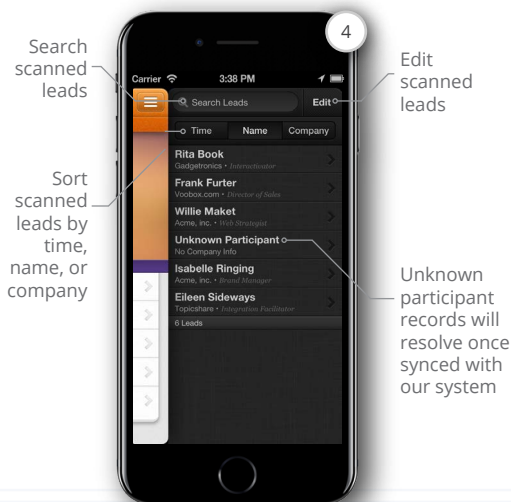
Search scanned leads

Sort scanned leads by time, name, or company

4

Carrier

3:38 PM

Search Leads

Edit

Time

Name

Company

Rita Book
Gadgetronics • Interactivator

Frank Furter
Voobox.com • Director of Sales

Willie Maket
Acme, Inc. • Web Strategist

Unknown Participant
No Company Info

Isabelle Ringing
Acme, Inc. • Brand Manager

Eileen Sideways
Topicshare • Integration Facilitator

6 Leads

Edit scanned leads

Unknown participant records will resolve once synced with our system